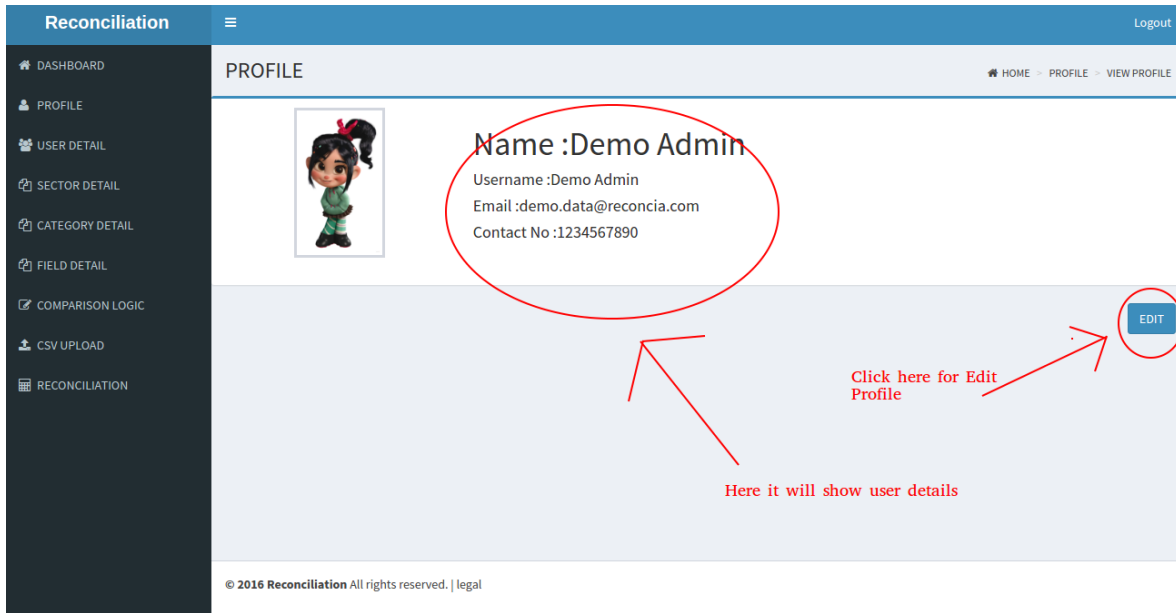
Reconciliation

≡

Logout

DASHBOARD
PROFILE
USER DETAIL
SECTOR DETAIL
CATEGORY DETAIL
FIELD DETAIL
COMPARISON LOGIC
CSV UPLOAD
RECONCILIATION

PROFILE

HOME > PROFILE > VIEW PROFILE

Name :Demo Admin

Username :Demo Admin

Email :demo.data@reconcia.com

Contact No :1234567890

EDIT

Click here for Edit Profile

Here it will show user details

© 2016 Reconciliation All rights reserved. | legal